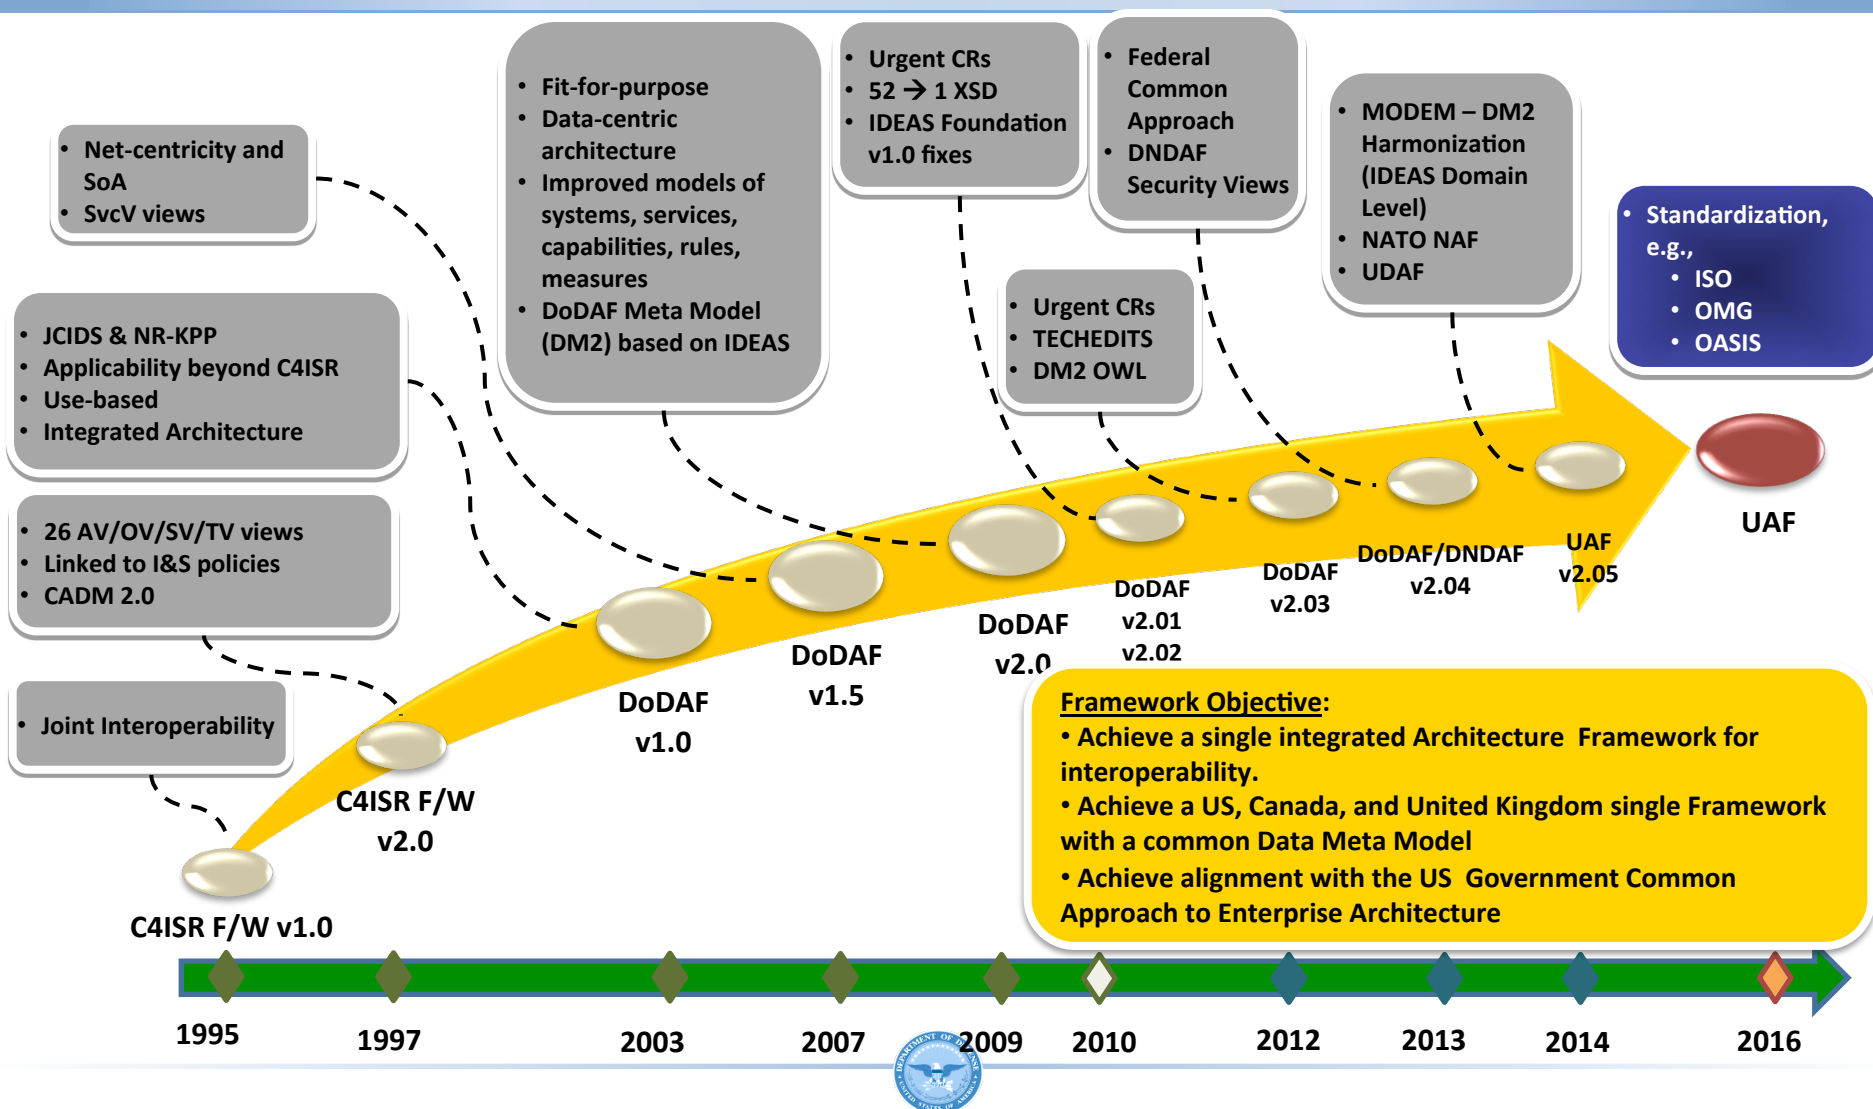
• Net-centricity and SoA
• SvcV views

• JCIDS & NR-KPP
• Applicability beyond C4ISR
• Use-based
• Integrated Architecture

• 26 AV/OV/SV/TV views
• Linked to I&S policies
• CADM 2.0

• Joint Interoperability

• Fit-for-purpose
• Data-centric architecture
• Improved models of systems, services, capabilities, rules, measures
• DoDAF Meta Model (DM2) based on IDEAS

• Urgent CRs
• 52 → 1 XSD
• IDEAS Foundation v1.0 fixes

• Federal Common Approach
• DNDAF Security Views

• Urgent CRs
• TECHEDITS
• DM2 OWL

• MODEM – DM2 Harmonization (IDEAS Domain Level)
• NATO NAF
• UDAF

• Standardization, e.g.,
• ISO
• OMG
• OASIS

UAF

C4ISR F/W v1.0

C4ISR F/W v2.0

DoDAF v1.0

DoDAF v1.5

DoDAF v2.0

DoDAF v2.01 v2.02

DoDAF v2.03

DoDAF/DNDAF v2.04

UAF v2.05

Framework Objective:
• Achieve a single integrated Architecture Framework for interoperability.
• Achieve a US, Canada, and United Kingdom single Framework with a common Data Meta Model
• Achieve alignment with the US Government Common Approach to Enterprise Architecture

1995 1997 2003 2007 2009 2010 2012 2013 2014 2016

DEPARTMENT OF DEFENSE UNITED STATES OF AMERICA